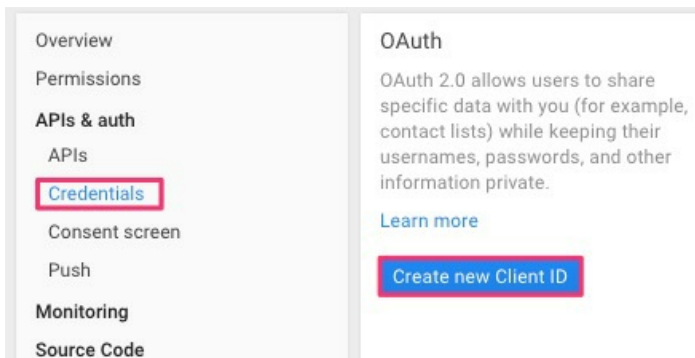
Overview
Permissions
APIs & auth
APIs
Credentials
Consent screen
Push
Monitoring
Source Code

OAuth

OAuth 2.0 allows users to share specific data with you (for example, contact lists) while keeping their usernames, passwords, and other information private.

Learn more

Create new Client ID